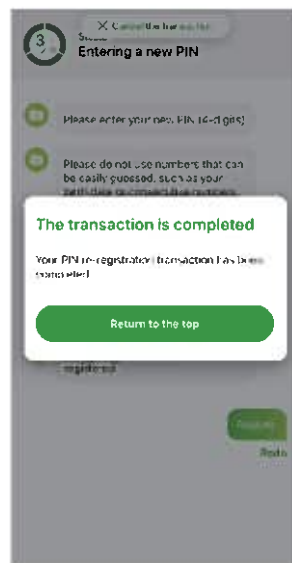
× Cancel the transaction
3
Step
Entering a new PIN

Please enter your new PIN (4-digits)

Please do not use numbers that can be easily guessed, such as your birthdate or consecutive numbers.

The transaction is completed

Your PIN re-registration transaction has been completed.

Return to the top

registered

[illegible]
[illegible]